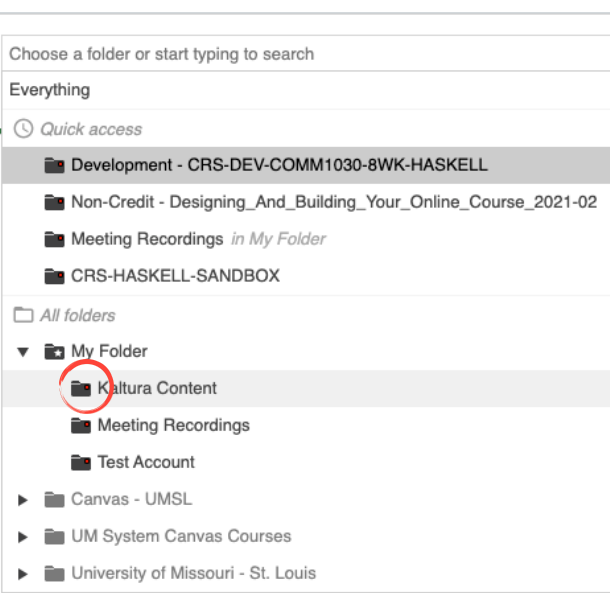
Choose a folder or start typing to search

Everything

Quick access

Development - CRS-DEV-COMM1030-8WK-HASKELL

Non-Credit - Designing_And_Building_Your_Online_Course_2021-02

Meeting Recordings in My Folder

CRS-HASKELL-SANDBOX

All folders

My Folder

Kaltura Content

Meeting Recordings

Test Account

Canvas - UMSL

UM System Canvas Courses

University of Missouri - St. Louis